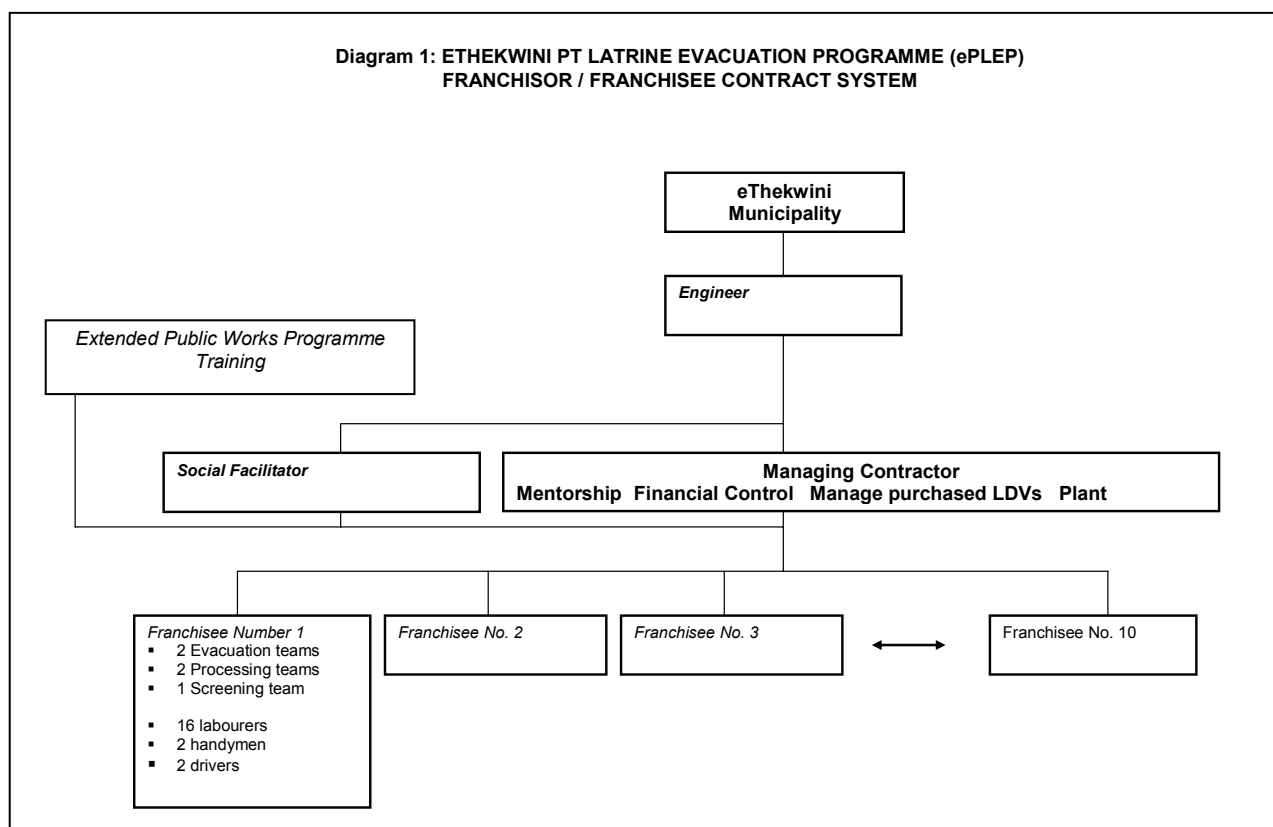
Diagram 1: ETHEKWINI PT LATRINE EVACUATION PROGRAMME (ePLEP)
FRANCHISOR / FRANCHISEE CONTRACT SYSTEM

eThekwini Municipality

Engineer

Extended Public Works Programme Training

Social Facilitator

Managing Contractor
Mentorship Financial Control Manage purchased LDVs Plant

Franchisee Number 1
- 2 Evacuation teams
- 2 Processing teams
- 1 Screening team

- 16 labourers
- 2 handymen
- 2 drivers

Franchisee No. 2

Franchisee No. 3

Franchisee No. 10